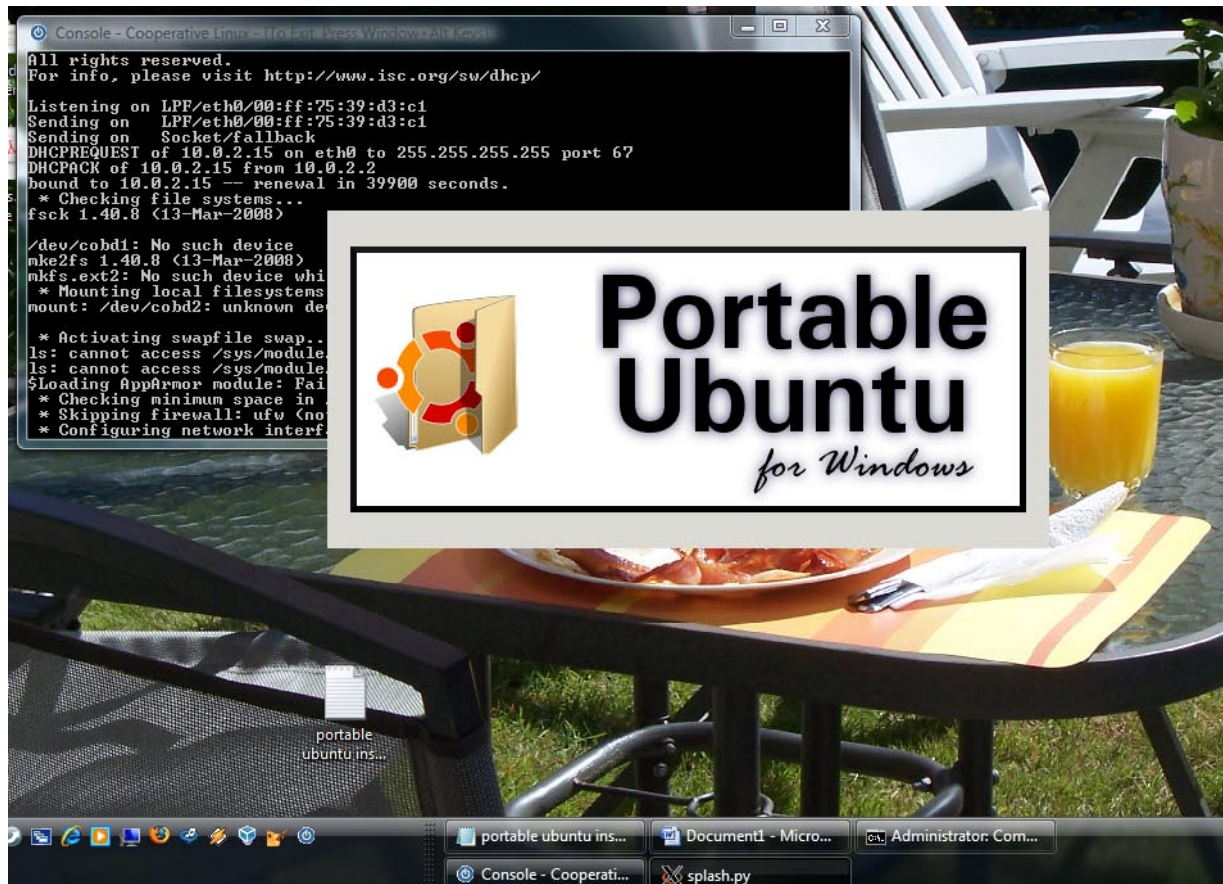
Console - Cooperative Linux - [To Exit, Press Window+Alt Keys]

All rights reserved.
For info, please visit http://www.isc.org/sw/dhcp/

Listening on LPF/eth0/00:ff:75:39:d3:c1
Sending on LPF/eth0/00:ff:75:39:d3:c1
Sending on Socket/fallback
DHCPREQUEST of 10.0.2.15 on eth0 to 255.255.255.255 port 67
DHCPACK of 10.0.2.15 from 10.0.2.2
bound to 10.0.2.15 -- renewal in 39900 seconds.
 * Checking file systems...
fsck 1.40.8 (13-Mar-2008)

/dev/cobd1: No such device
mke2fs 1.40.8 (13-Mar-2008)
mkfs.ext2: No such device whi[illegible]
 * Mounting local filesystems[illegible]
mount: /dev/cobd2: unknown de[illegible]

 * Activating swapfile swap..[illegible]
ls: cannot access /sys/module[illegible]
ls: cannot access /sys/module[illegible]
$Loading AppArmor module: Fai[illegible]
 * Checking minimum space in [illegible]
 * Skipping firewall: ufw (no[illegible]
 * Configuring network interf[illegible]

Portable Ubuntu
for Windows

portable ubuntu ins...

portable ubuntu ins...
Document1 - Micro...
Administrator: Com...
Console - Cooperati...
splash.py